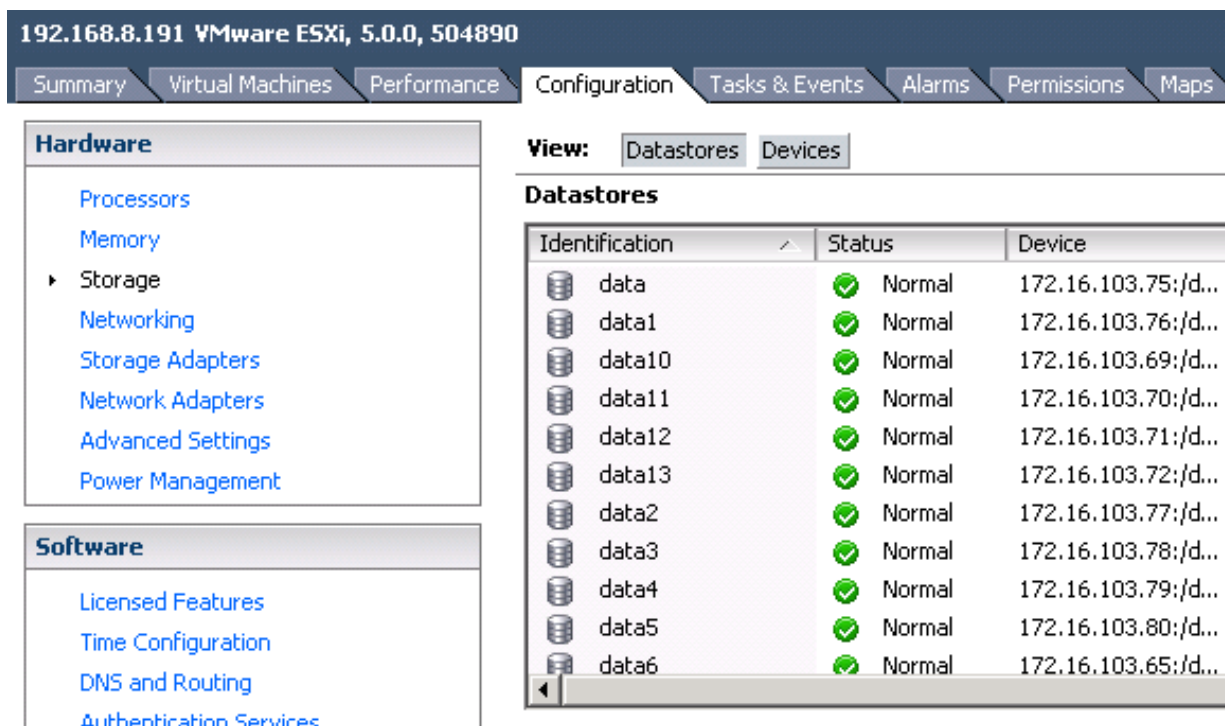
192.168.8.191 VMware ESXi, 5.0.0, 504890

Summary | Virtual Machines | Performance | Configuration | Tasks & Events | Alarms | Permissions | Maps

Hardware

Processors
Memory
Storage
Networking
Storage Adapters
Network Adapters
Advanced Settings
Power Management

Software

Licensed Features
Time Configuration
DNS and Routing
Authentication Services

View: Datastores Devices

Datastores

| Identification | Status | Device |
|---|---|---|
| data | Normal | 172.16.103.75:/d... |
| data1 | Normal | 172.16.103.76:/d... |
| data10 | Normal | 172.16.103.69:/d... |
| data11 | Normal | 172.16.103.70:/d... |
| data12 | Normal | 172.16.103.71:/d... |
| data13 | Normal | 172.16.103.72:/d... |
| data2 | Normal | 172.16.103.77:/d... |
| data3 | Normal | 172.16.103.78:/d... |
| data4 | Normal | 172.16.103.79:/d... |
| data5 | Normal | 172.16.103.80:/d... |
| data6 | Normal | 172.16.103.65:/d... |